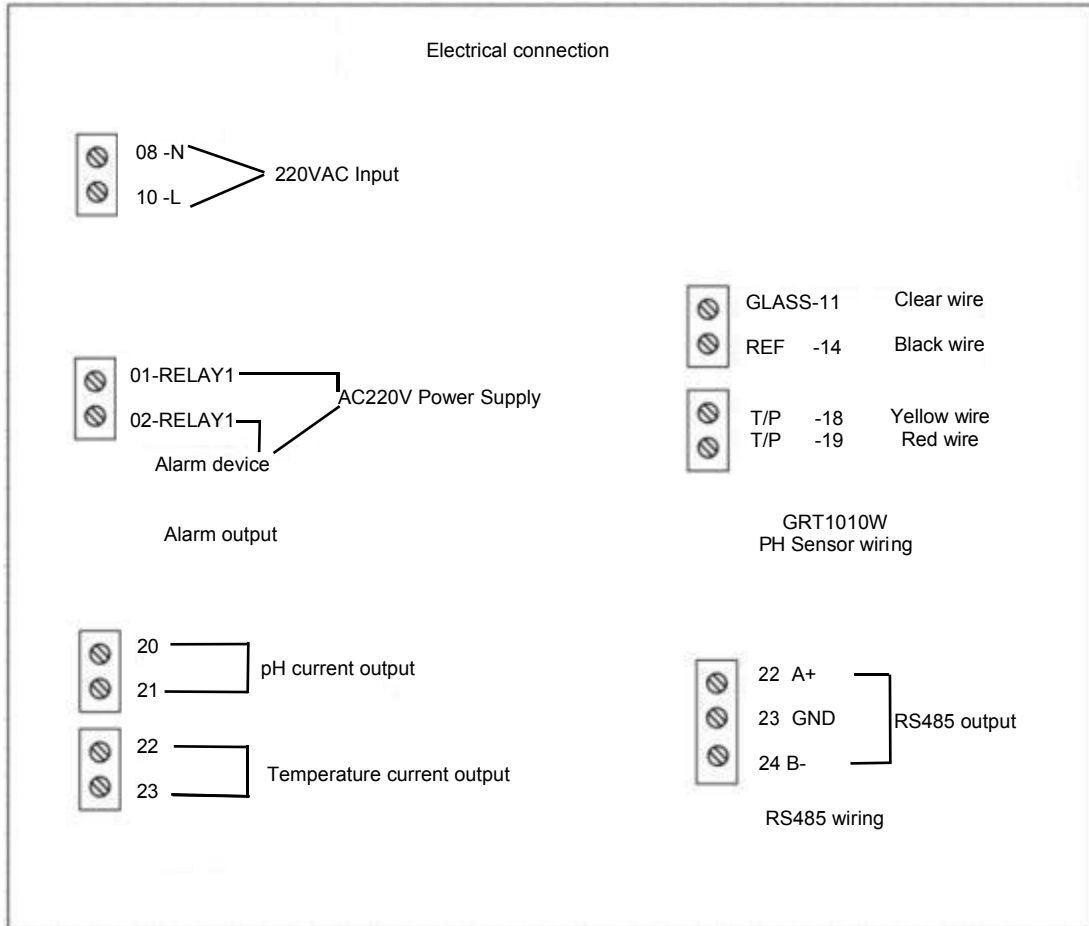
Electrical connection

08 -N
10 -L
220VAC Input

GLASS-11 Clear wire
REF -14 Black wire

T/P -18 Yellow wire
T/P -19 Red wire

01-RELAY1
02-RELAY1
AC220V Power Supply
Alarm device

Alarm output

GRT1010W
PH Sensor wiring

20
21
pH current output

22
23
Temperature current output

22 A+
23 GND
24 B-
RS485 output

RS485 wiring